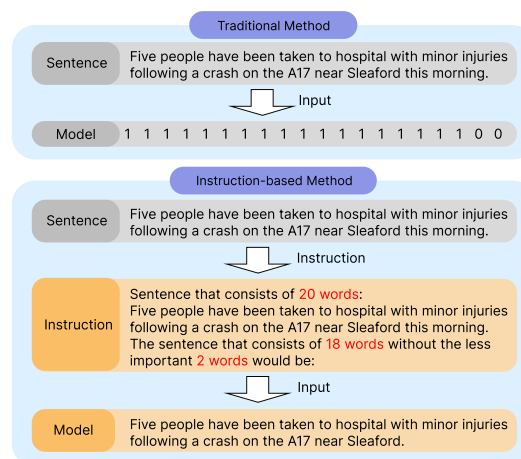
Traditional Method

Sentence

Five people have been taken to hospital with minor injuries following a crash on the A17 near Sleaford this morning.

Input

Model

1 1 1 1 1 1 1 1 1 1 1 1 1 1 1 1 1 1 0 0

Instruction-based Method

Sentence

Five people have been taken to hospital with minor injuries following a crash on the A17 near Sleaford this morning.

Instruction

Instruction

Sentence that consists of 20 words:
Five people have been taken to hospital with minor injuries following a crash on the A17 near Sleaford this morning.
The sentence that consists of 18 words without the less important 2 words would be:

Input

Model

Five people have been taken to hospital with minor injuries following a crash on the A17 near Sleaford.